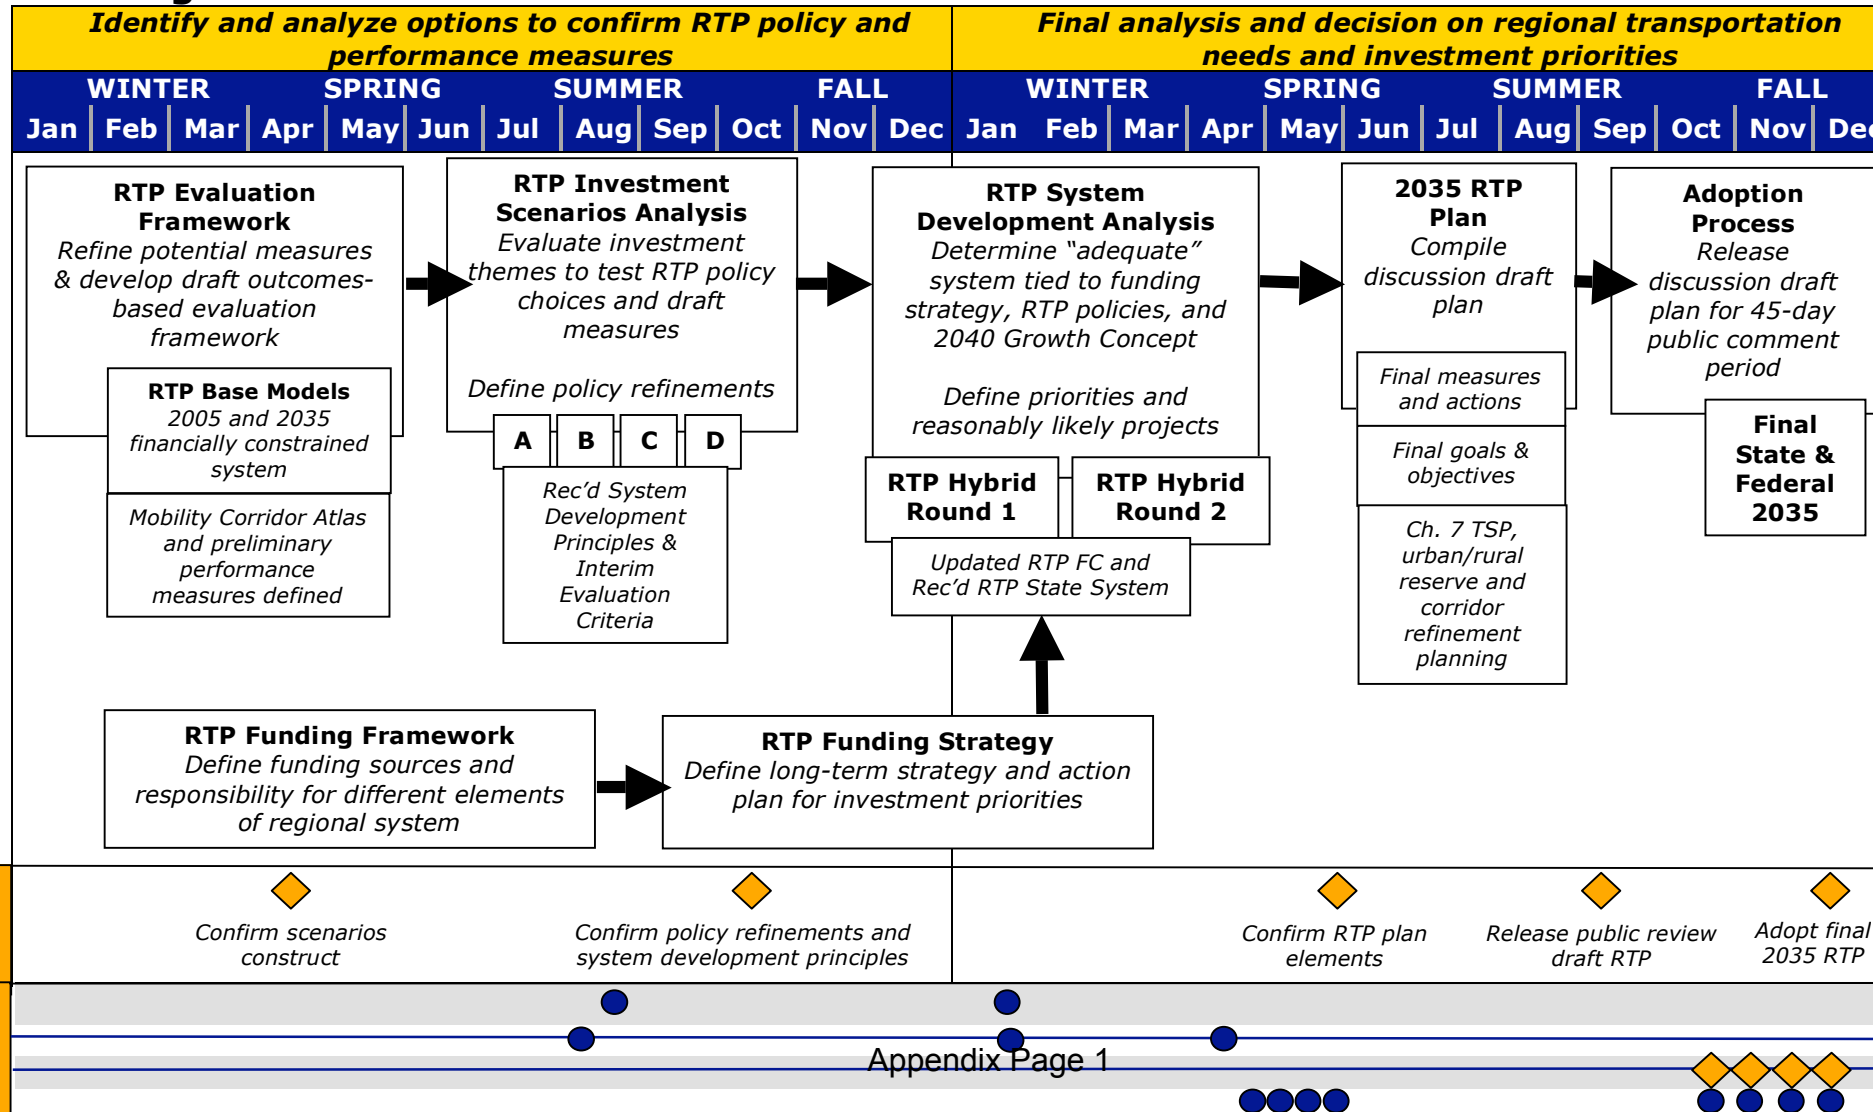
Identify and analyze options to confirm RTP policy and performance measures

Final analysis and decision on regional transportation needs and investment priorities

| WINTER | | | SPRING | | | SUMMER | | | FALL | | |
|---|---|---|---|---|---|---|---|---|---|---|---|
| Jan | Feb | Mar | Apr | May | Jun | Jul | Aug | Sep | Oct | Nov | Dec |

| WINTER | | | SPRING | | | SUMMER | | | FALL | | |
|---|---|---|---|---|---|---|---|---|---|---|---|
| Jan | Feb | Mar | Apr | May | Jun | Jul | Aug | Sep | Oct | Nov | De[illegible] |

RTP Evaluation Framework
Refine potential measures & develop draft outcomes-based evaluation framework

RTP Base Models
2005 and 2035 financially constrained system

Mobility Corridor Atlas and preliminary performance measures defined

RTP Investment Scenarios Analysis
Evaluate investment themes to test RTP policy choices and draft measures

Define policy refinements

A B C D

Rec'd System Development Principles & Interim Evaluation Criteria

RTP System Development Analysis
Determine "adequate" system tied to funding strategy, RTP policies, and 2040 Growth Concept

Define priorities and reasonably likely projects

RTP Hybrid Round 1

RTP Hybrid Round 2

Updated RTP FC and Rec'd RTP State System

2035 RTP Plan
Compile discussion draft plan

Final measures and actions

Final goals & objectives

Ch. 7 TSP, urban/rural reserve and corridor refinement planning

Adoption Process
Release discussion draft plan for 45-day public comment period

Final State & Federal 2035

RTP Funding Framework
Define funding sources and responsibility for different elements of regional system

RTP Funding Strategy
Define long-term strategy and action plan for investment priorities

Confirm scenarios construct

Confirm policy refinements and system development principles

Confirm RTP plan elements

Release public review draft RTP

Adopt final 2035 RTP

Appendix Page 1